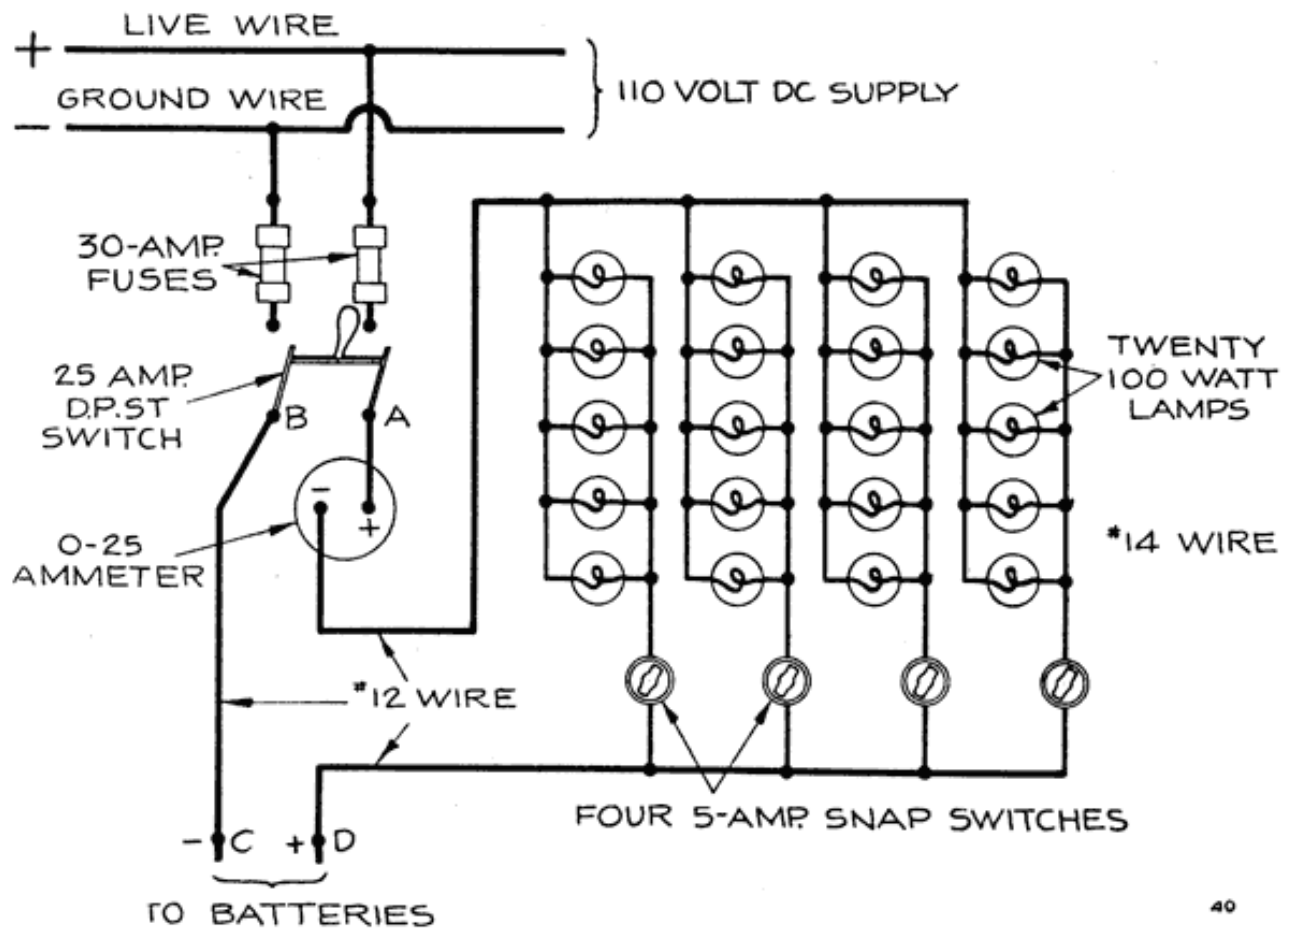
+ LIVE WIRE
− GROUND WIRE
110 VOLT DC SUPPLY

30-AMP. FUSES

25 AMP. D.P.ST SWITCH

B
A

−
+

0-25 AMMETER

TWENTY 100 WATT LAMPS

*14 WIRE

*12 WIRE

FOUR 5-AMP. SNAP SWITCHES

− C
+ D

TO BATTERIES

40